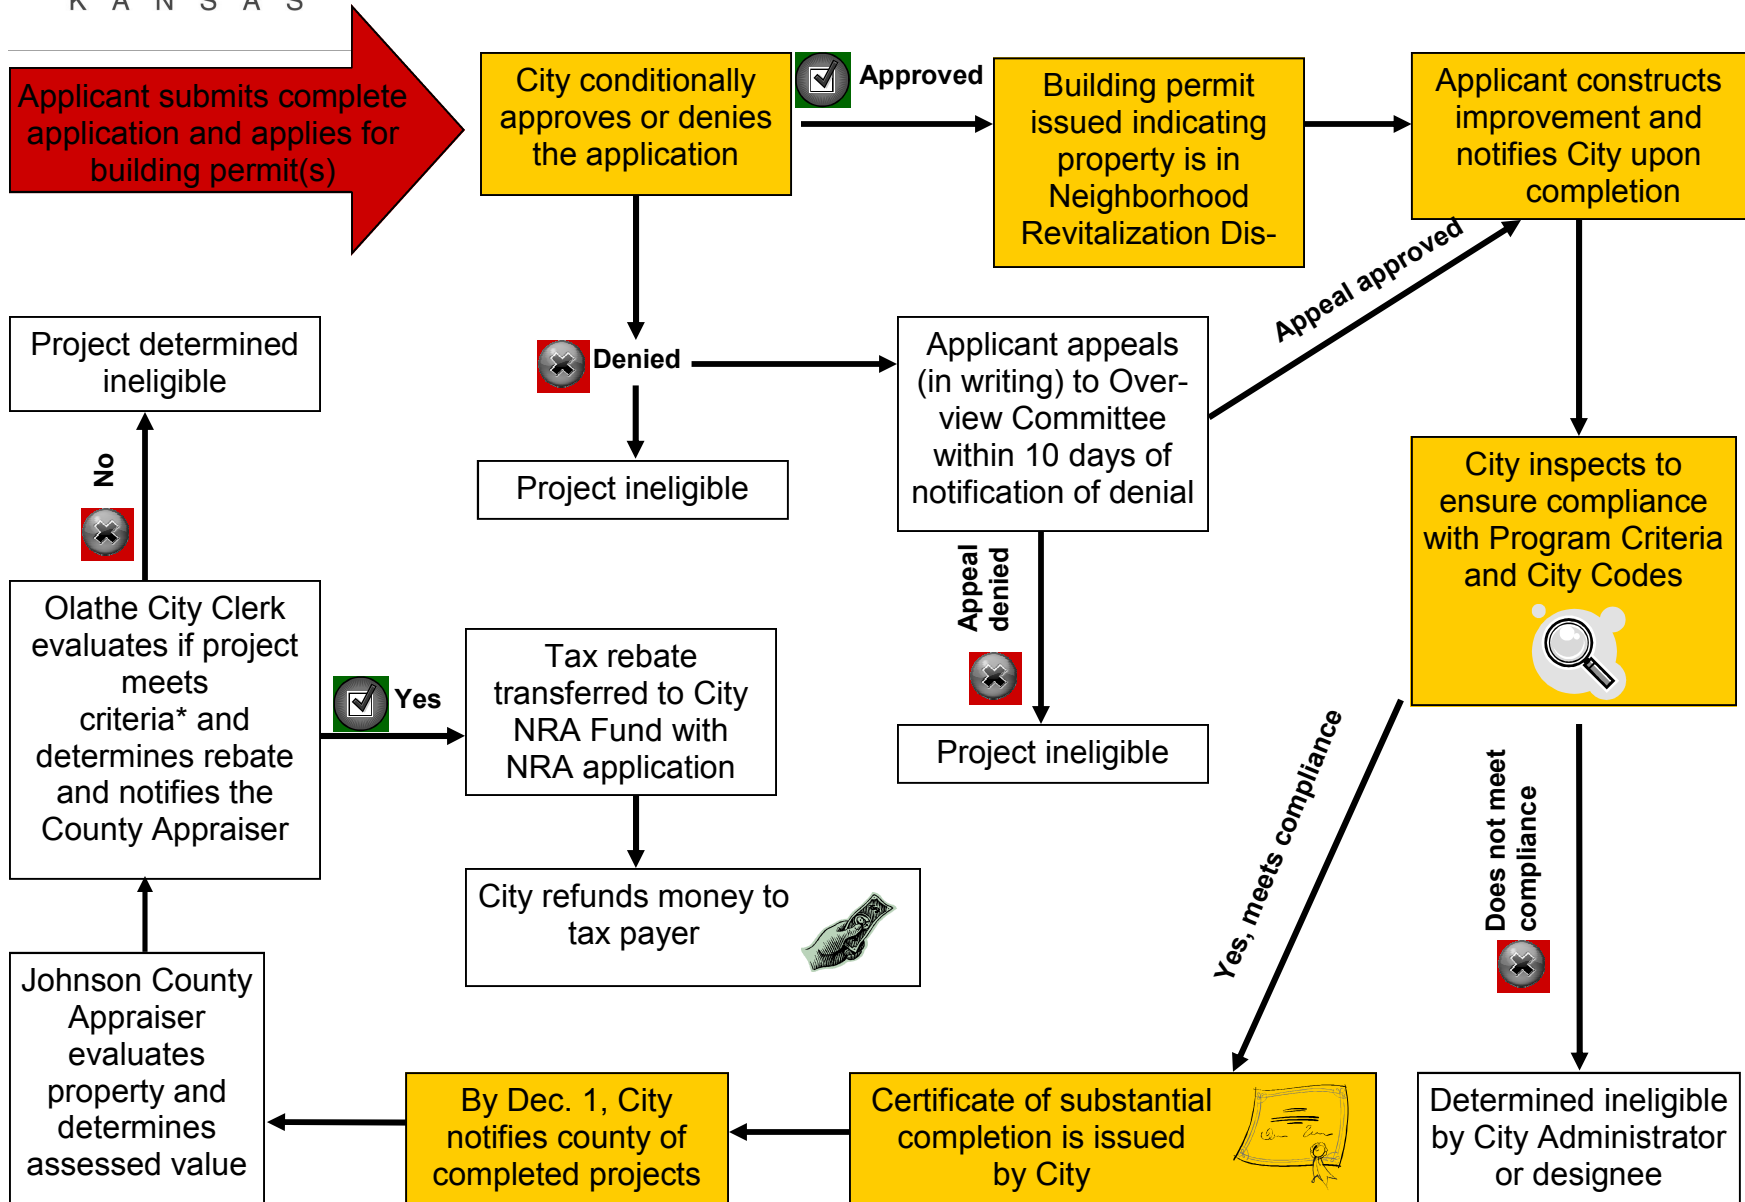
K A N S A S

Applicant submits complete application and applies for building permit(s)

City conditionally approves or denies the application

Approved

Building permit issued indicating property is in Neighborhood Revitalization Dis-

Applicant constructs improvement and notifies City upon completion

Appeal approved

Denied

Applicant appeals (in writing) to Overview Committee within 10 days of notification of denial

Project ineligible

Project determined ineligible

No

City inspects to ensure compliance with Program Criteria and City Codes

Appeal denied

Olathe City Clerk evaluates if project meets criteria* and determines rebate and notifies the County Appraiser

Yes

Tax rebate transferred to City NRA Fund with NRA application

Project ineligible

Yes, meets compliance

Does not meet compliance

City refunds money to tax payer

Johnson County Appraiser evaluates property and determines assessed value

By Dec. 1, City notifies county of completed projects

Certificate of substantial completion is issued by City

Determined ineligible by City Administrator or designee